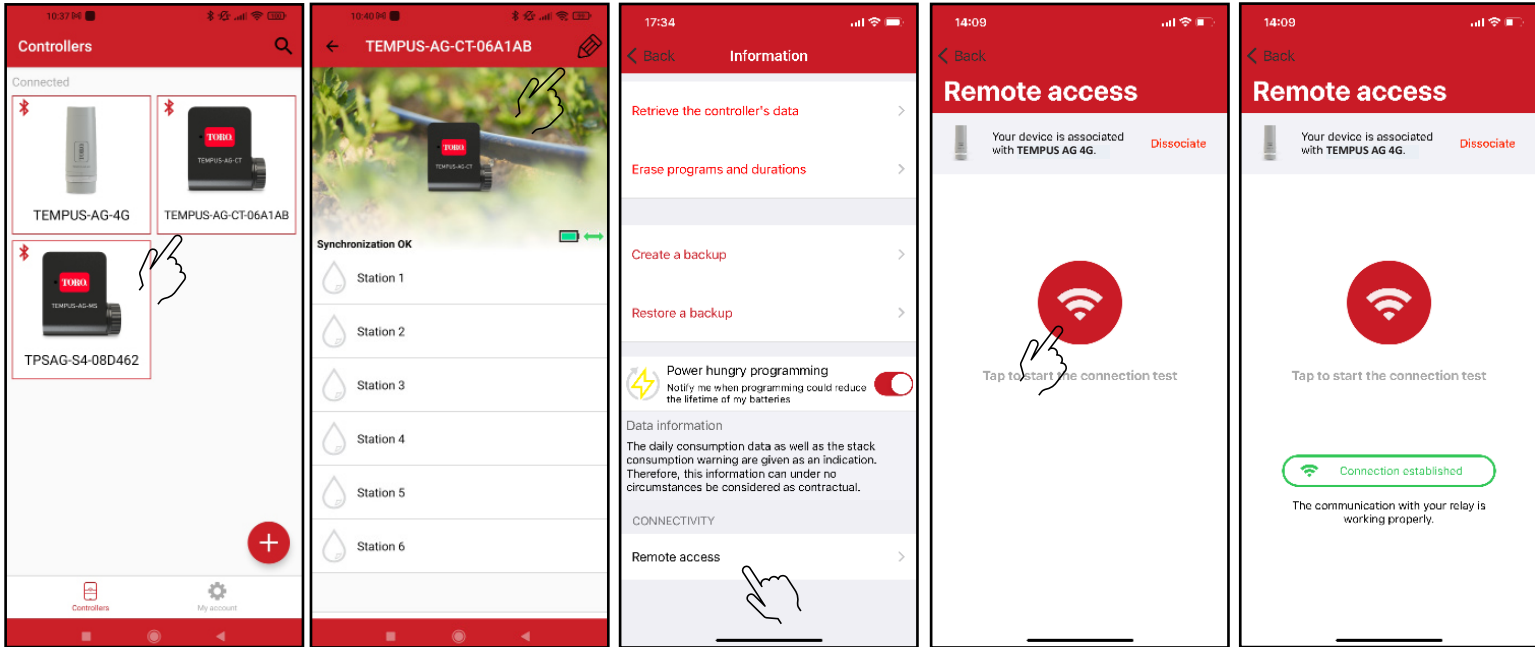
10:37

Controllers

Connected

TEMPUS-AG-4G

TORO
TEMPUS-AG-CT

TEMPUS-AG-CT-06A1AB

TORO
TEMPUS-AG-MS

TPSAG-S4-08D462

+

Controllers

My account

10:40

TEMPUS-AG-CT-06A1AB

TORO
TEMPUS-AG-CT

Synchronization OK

Station 1

Station 2

Station 3

Station 4

Station 5

Station 6

17:34

Back

Information

Retrieve the controller's data

Erase programs and durations

Create a backup

Restore a backup

Power hungry programming

Notify me when programming could reduce the lifetime of my batteries

Data information

The daily consumption data as well as the stack consumption warning are given as an indication. Therefore, this information can under no circumstances be considered as contractual.

CONNECTIVITY

Remote access

14:09

Back

Remote access

Your device is associated with TEMPUS AG 4G.

Dissociate

Tap to start the connection test

14:09

Back

Remote access

Your device is associated with TEMPUS AG 4G.

Dissociate

Tap to start the connection test

Connection established

The communication with your relay is working properly.